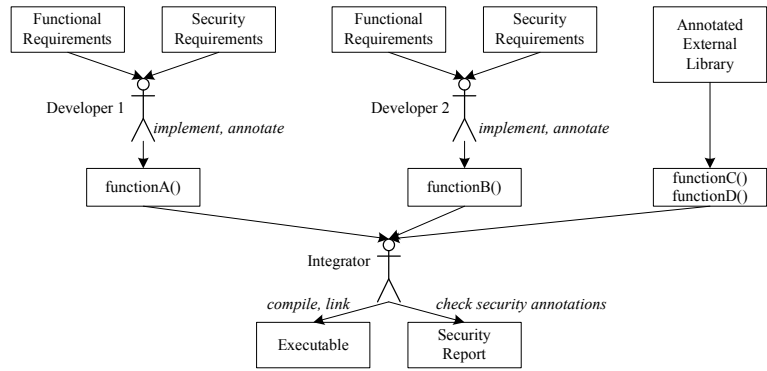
Functional Requirements

Security Requirements

Developer 1

implement, annotate

functionA()

Functional Requirements

Security Requirements

Developer 2

implement, annotate

functionB()

Annotated External Library

functionC()
functionD()

Integrator

compile, link

check security annotations

Executable

Security Report